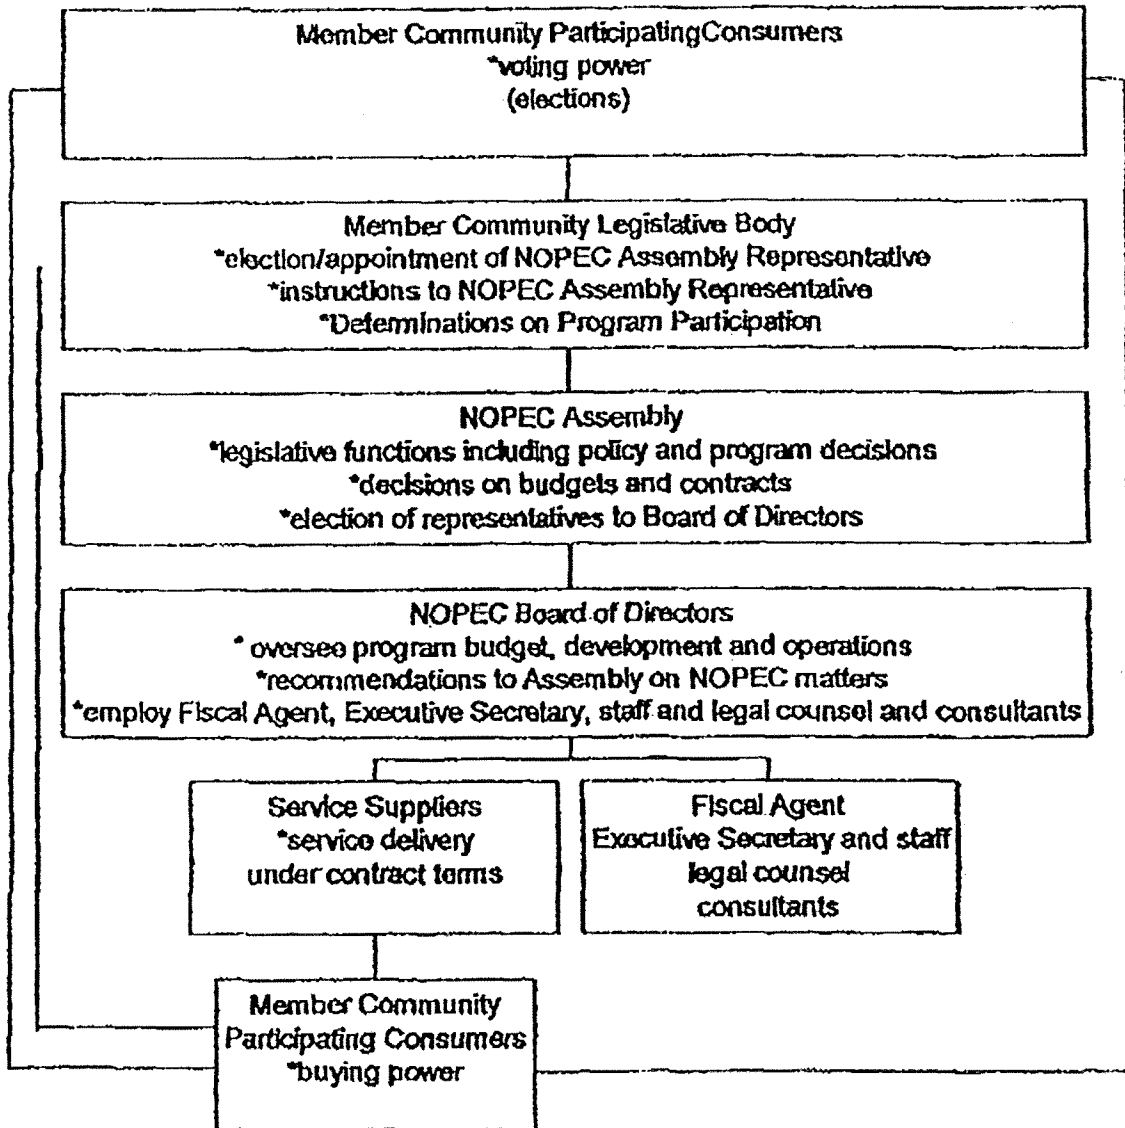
Member Community ParticipatingConsumers
*voting power
(elections)

Member Community Legislative Body
*election/appointment of NOPEC Assembly Representative
*instructions to NOPEC Assembly Representative
*Deteminations on Program Participation

NOPEC Assembly
*legislative functions including policy and program decisions
*decisions on budgets and contracts
*election of representatives to Board of Directors

NOPEC Board of Directors
* oversee program budget, development and operations
*recommendations to Assembly on NOPEC matters
*employ Fiscal Agent, Executive Secretary, staff and legal counsel and consultants

Service Suppliers
*service delivery
under contract terms

Fiscal Agent
Executive Secretary and staff
legal counsel
consultants

Member Community
Participating Consumers
*buying power

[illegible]